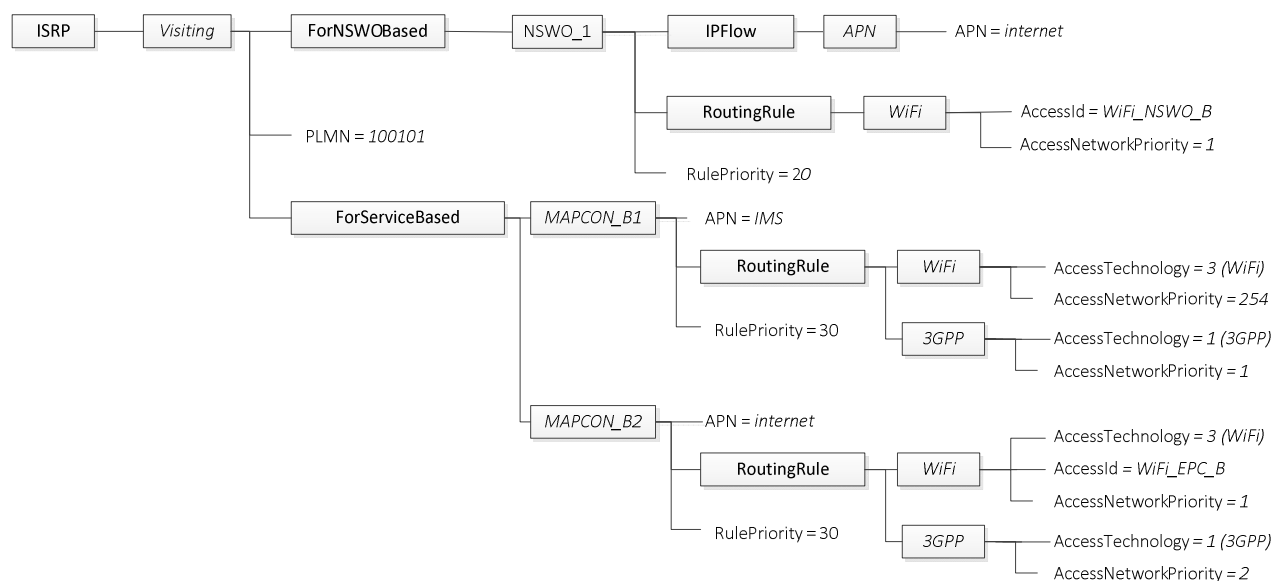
ISRP

Visiting

ForNSWOBased

NSWO_1

IPFlow

APN

APN = internet

RoutingRule

WiFi

AccessId = WiFi_NSWO_B

AccessNetworkPriority = 1

PLMN = 100101

RulePriority = 20

ForServiceBased

MAPCON_B1

APN = IMS

RoutingRule

WiFi

AccessTechnology = 3 (WiFi)

AccessNetworkPriority = 254

RulePriority = 30

3GPP

AccessTechnology = 1 (3GPP)

AccessNetworkPriority = 1

MAPCON_B2

APN = internet

RoutingRule

WiFi

AccessTechnology = 3 (WiFi)

AccessId = WiFi_EPC_B

AccessNetworkPriority = 1

RulePriority = 30

3GPP

AccessTechnology = 1 (3GPP)

AccessNetworkPriority = 2